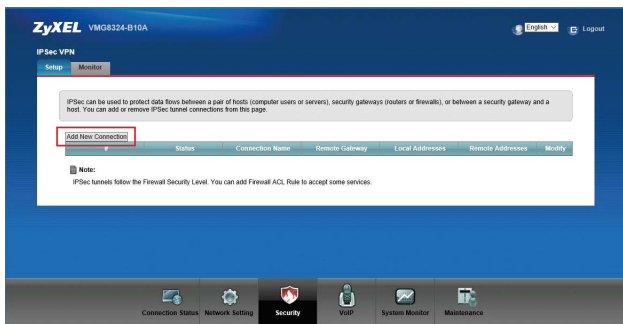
ZyXEL VMG8324-B10A

English

Logout

IPSec VPN

Setup

Monitor

IPSec can be used to protect data flows between a pair of hosts (computer users or servers), security gateways (routers or firewalls), or between a security gateway and a host. You can add or remove IPSec tunnel connections from this page.

Add New Connection

| # | Status | Connection Name | Remote Gateway | Local Addresses | Remote Addresses | Modify |
|---|---|---|---|---|---|---|

Note:
IPSec tunnels follow the Firewall Security Level. You can add Firewall ACL Rule to accept some services.

Connection Status

Network Setting

Security

VoIP

System Monitor

Maintenance